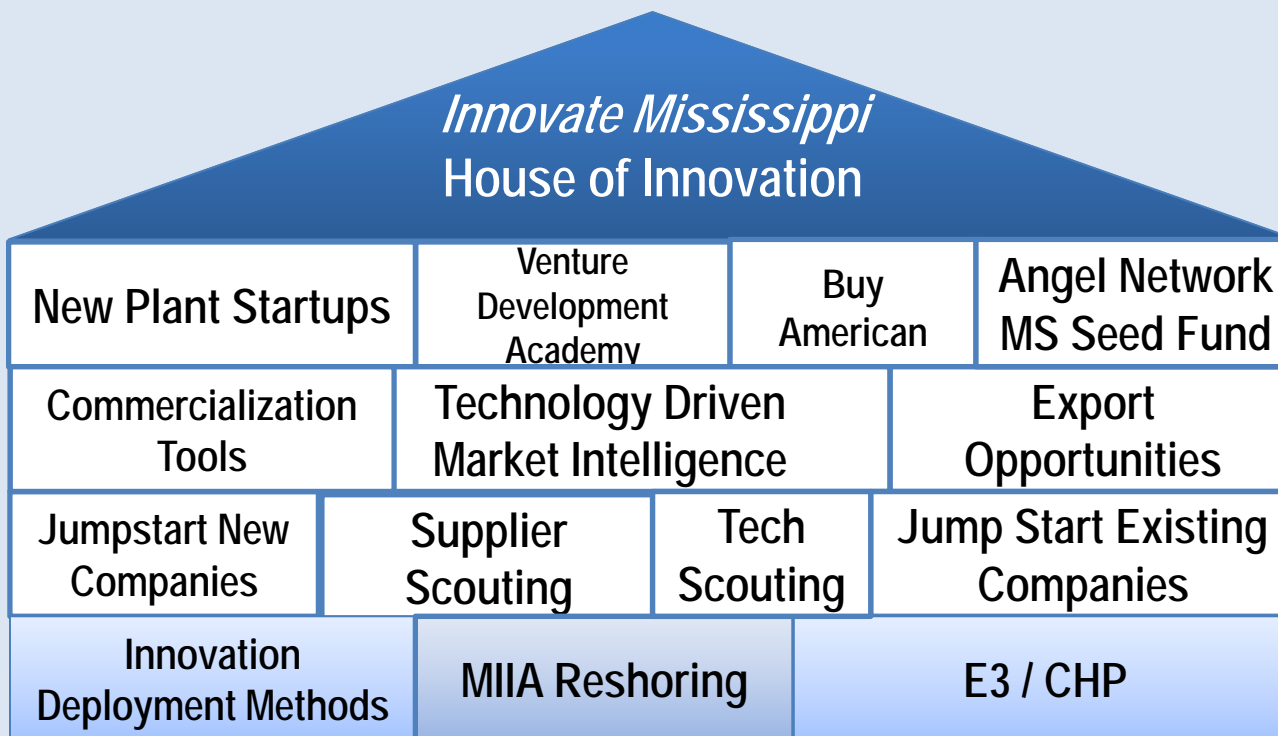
Innovate Mississippi
House of Innovation

New Plant Startups

Venture Development Academy

Buy American

Angel Network MS Seed Fund

Commercialization Tools

Technology Driven Market Intelligence

Export Opportunities

Jumpstart New Companies

Supplier Scouting

Tech Scouting

Jump Start Existing Companies

Innovation Deployment Methods

MIIA Reshoring

E3 / CHP